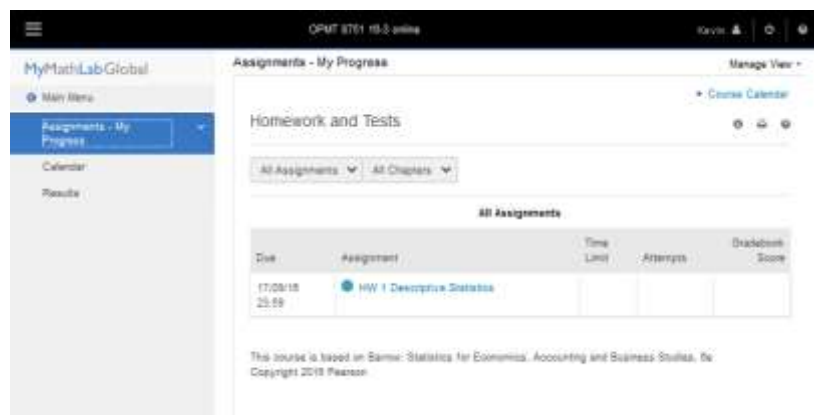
OPMT 5751 18-3 online

Kevin

MyMathLabGlobal

Main Menu

Assignments - My Progress

Calendar

Results

Assignments - My Progress

Manage View

Course Calendar

Homework and Tests

All Assignments

All Chapters

All Assignments

| Due | Assignment | Time Limit | Attempts | Gradebook Score |
|---|---|---|---|---|
| 17/09/18 23:59 | HW 1 Descriptive Statistics | | | |

This course is based on Barrow: Statistics for Economics, Accounting and Business Studies, 6e
Copyright 2015 Pearson